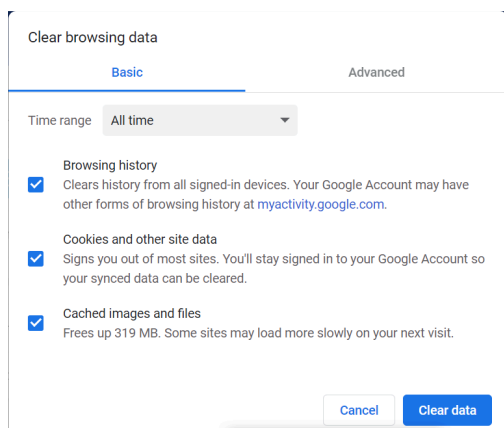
Clear browsing data

Basic

Advanced

Time range All time

Browsing history
Clears history from all signed-in devices. Your Google Account may have other forms of browsing history at myactivity.google.com.

Cookies and other site data
Signs you out of most sites. You'll stay signed in to your Google Account so your synced data can be cleared.

Cached images and files
Frees up 319 MB. Some sites may load more slowly on your next visit.

Cancel

Clear data